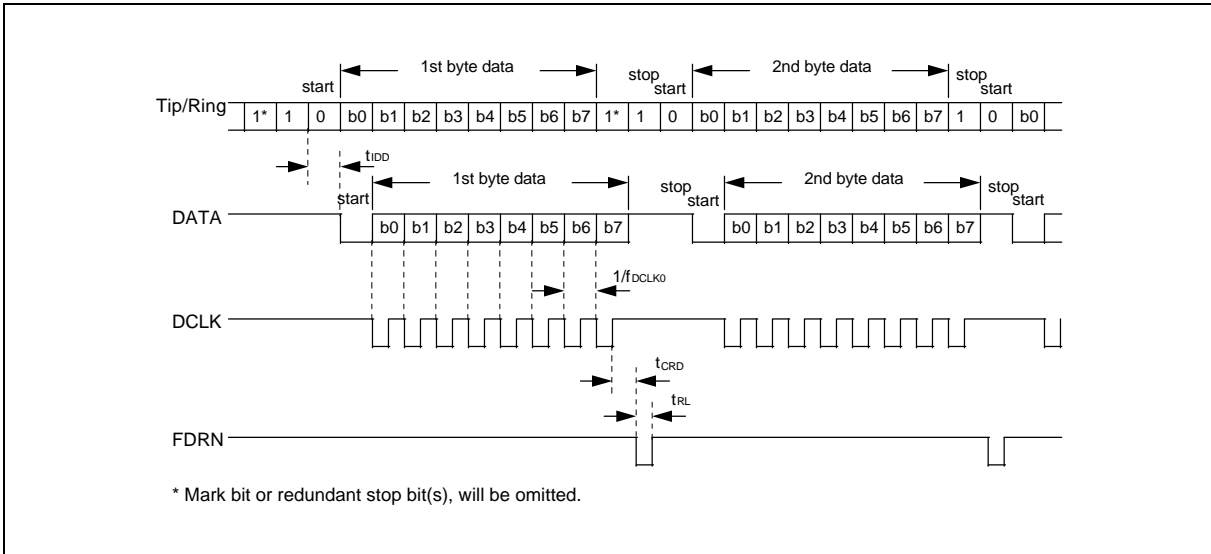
start
1st byte data
stop
start
2nd byte data
stop
start
Tip/Ring
1*
1
0
b0
b1
b2
b3
b4
b5
b6
b7
1*
1
0
b0
b1
b2
b3
b4
b5
b6
b7
1
0
b0

$t_{IDD}$
start
1st byte data
stop
start
2nd byte data
stop
start
DATA
b0
b1
b2
b3
b4
b5
b6
b7
b0
b1
b2
b3
b4
b5
b6
b7

$1/f_{DCLK0}$
DCLK

$t_{CRD}$
$t_{RL}$
FDRN

* Mark bit or redundant stop bit(s), will be omitted.